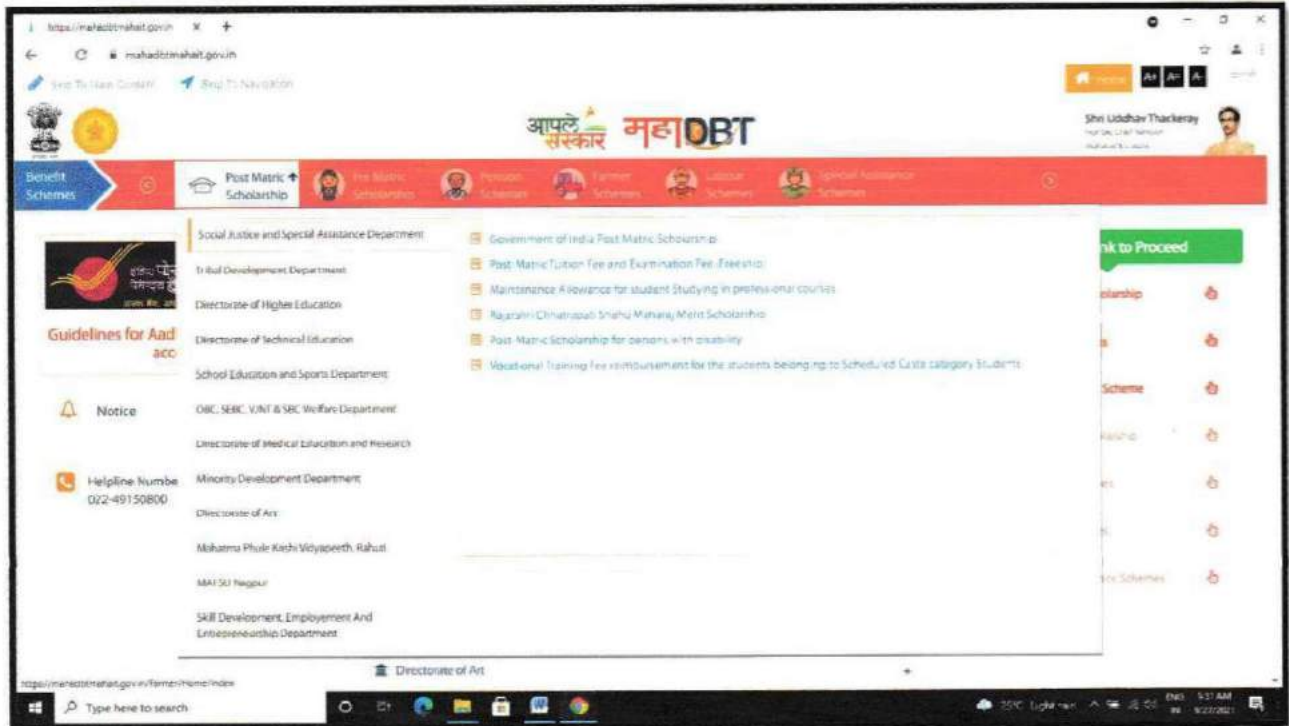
https://mahadbtmahait.gov.in ×   +

mahadbtmahait.gov.in

Skip To Main Content   Skip To Navigation

Home   A+   A=   A-

आपले संस्कार महाDBT

Shri Uddhav Thackeray

Benefit Schemes

Post Matric Scholarship   Pre Matric Scholarships   Pension Schemes   Farmer Schemes   Labour Schemes   Special Assistance Schemes

Social Justice and Special Assistance Department
Tribal Development Department
Directorate of Higher Education
Directorate of Technical Education
School Education and Sports Department
OBC, SEBC, VJNT & SBC Welfare Department
Directorate of Medical Education and Research
Minority Development Department
Directorate of Art
Mahatma Phule Krishi Vidyapeeth, Rahuri
MAFSU Nagpur
Skill Development, Employment And Entrepreneurship Department

Government of India Post Matric Scholarship
Post Matric Tuition Fee and Examination Fee (Freeship)
Maintenance Allowance for student Studying in professional courses
Rajarshi Chhatrapati Shahu Maharaj Merit Scholarship
Post Matric Scholarship for persons with disability
Vocational Training Fee reimbursement for the students belonging to Scheduled Caste category Students

Guidelines for Aad
acc

Notice

Helpline Numbe
022-49150800

nk to Proceed
olarship
s
Scheme
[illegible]
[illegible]
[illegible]
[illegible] Schemes

Directorate of Art

https://mahadbtmahait.gov.in/Farmer/Home/Index

Type here to search

25°C Light rain   ENG IN   5:37 AM   9/27/2021